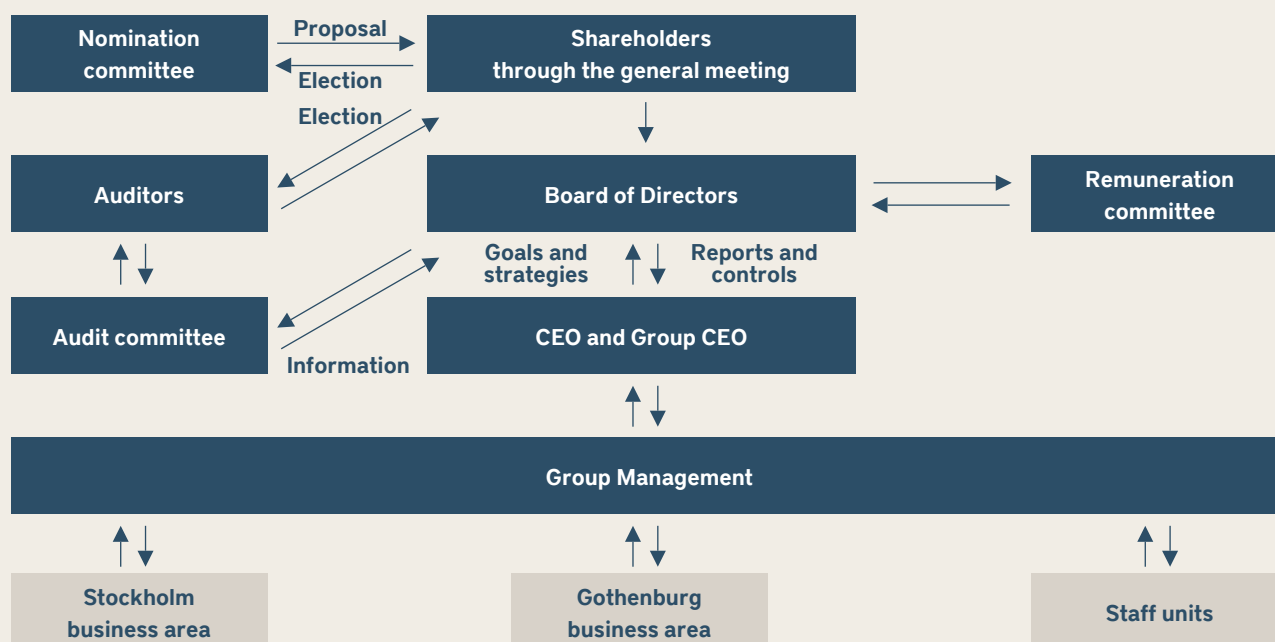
Nomination committee

Proposal

Election

Shareholders through the general meeting

Election

Auditors

Board of Directors

Remuneration committee

Goals and strategies

Reports and controls

Audit committee

Information

CEO and Group CEO

Group Management

Stockholm business area

Gothenburg business area

Staff units